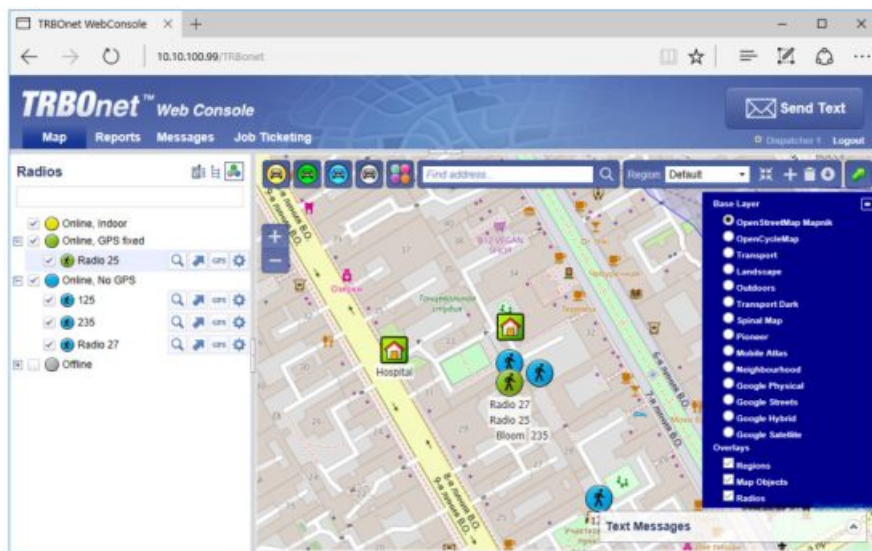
TRBOnet WebConsole × +

10.10.100.99/TRBOnet

TRBOnet™ Web Console

Send Text

Map Reports Messages Job Ticketing

Dispatcher 1 Logout

Radios

Online, Indoor
Online, GPS fixed
Radio 25
Online, No GPS
125
235
Radio 27
Offline

GPS
GPS
GPS
GPS

Find address...

Region Default

Base Layer
OpenStreetMap Mapnik
OpenCycleMap
Transport
Landscape
Outdoors
Transport Dark
Spinal Map
Pioneer
Mobile Atlas
Neighbourhood
Google Physical
Google Streets
Google Hybrid
Google Satellite
Overlays
Regions
Map Objects
Radios

Hospital

Radio 27
Radio 25
Bloom 235

Text Messages